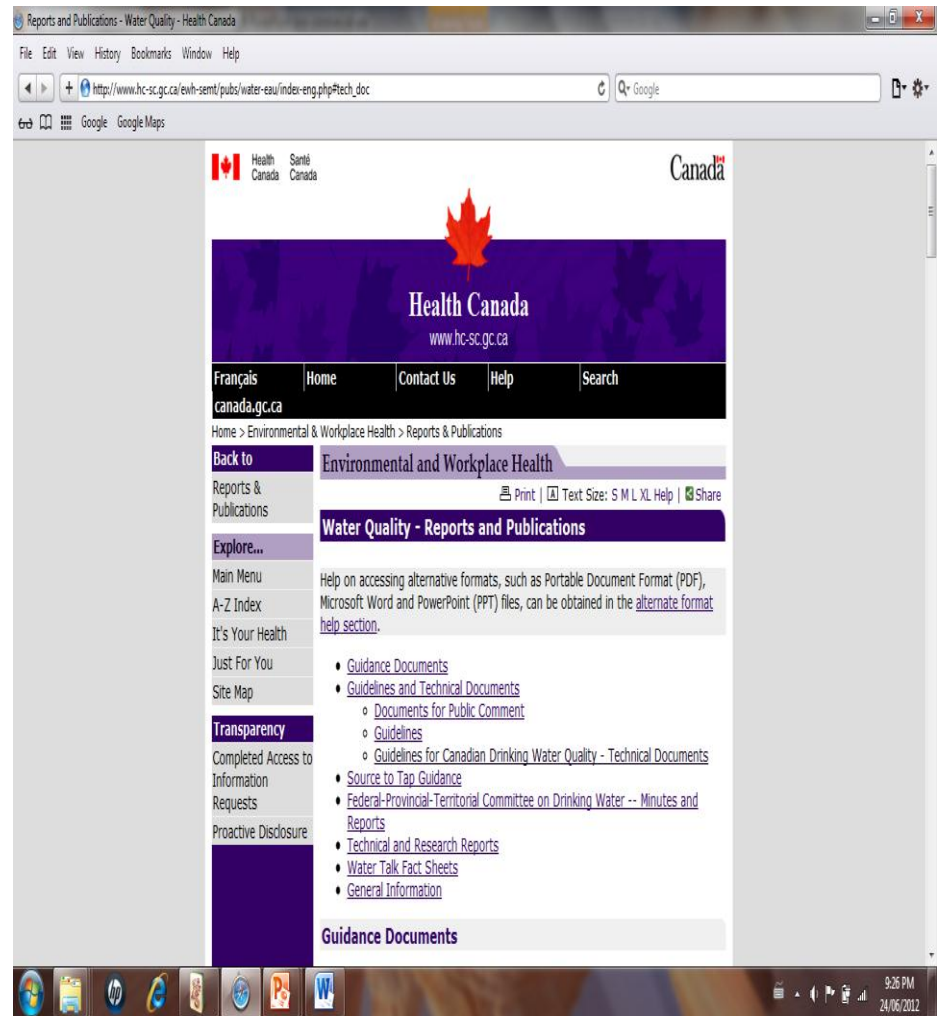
Reports and Publications - Water Quality - Health Canada

File Edit View History Bookmarks Window Help

http://www.hc-sc.gc.ca/ewh-semt/pubs/water-eau/index-eng.php#tech_doc

Google

Google Google Maps

Health Canada Santé Canada

Canada

Health Canada

www.hc-sc.gc.ca

Français Home Contact Us Help Search

canada.gc.ca

Home > Environmental & Workplace Health > Reports & Publications

Back to

Reports & Publications

Explore...

Main Menu

A-Z Index

It's Your Health

Just For You

Site Map

Transparency

Completed Access to Information Requests

Proactive Disclosure

Environmental and Workplace Health

Print | Text Size: S M L XL Help | Share

Water Quality - Reports and Publications

Help on accessing alternative formats, such as Portable Document Format (PDF), Microsoft Word and PowerPoint (PPT) files, can be obtained in the alternate format help section.

- Guidance Documents
- Guidelines and Technical Documents
  - Documents for Public Comment
  - Guidelines
  - Guidelines for Canadian Drinking Water Quality - Technical Documents
- Source to Tap Guidance
- Federal-Provincial-Territorial Committee on Drinking Water -- Minutes and Reports
- Technical and Research Reports
- Water Talk Fact Sheets
- General Information

Guidance Documents

9:26 PM
24/06/2012